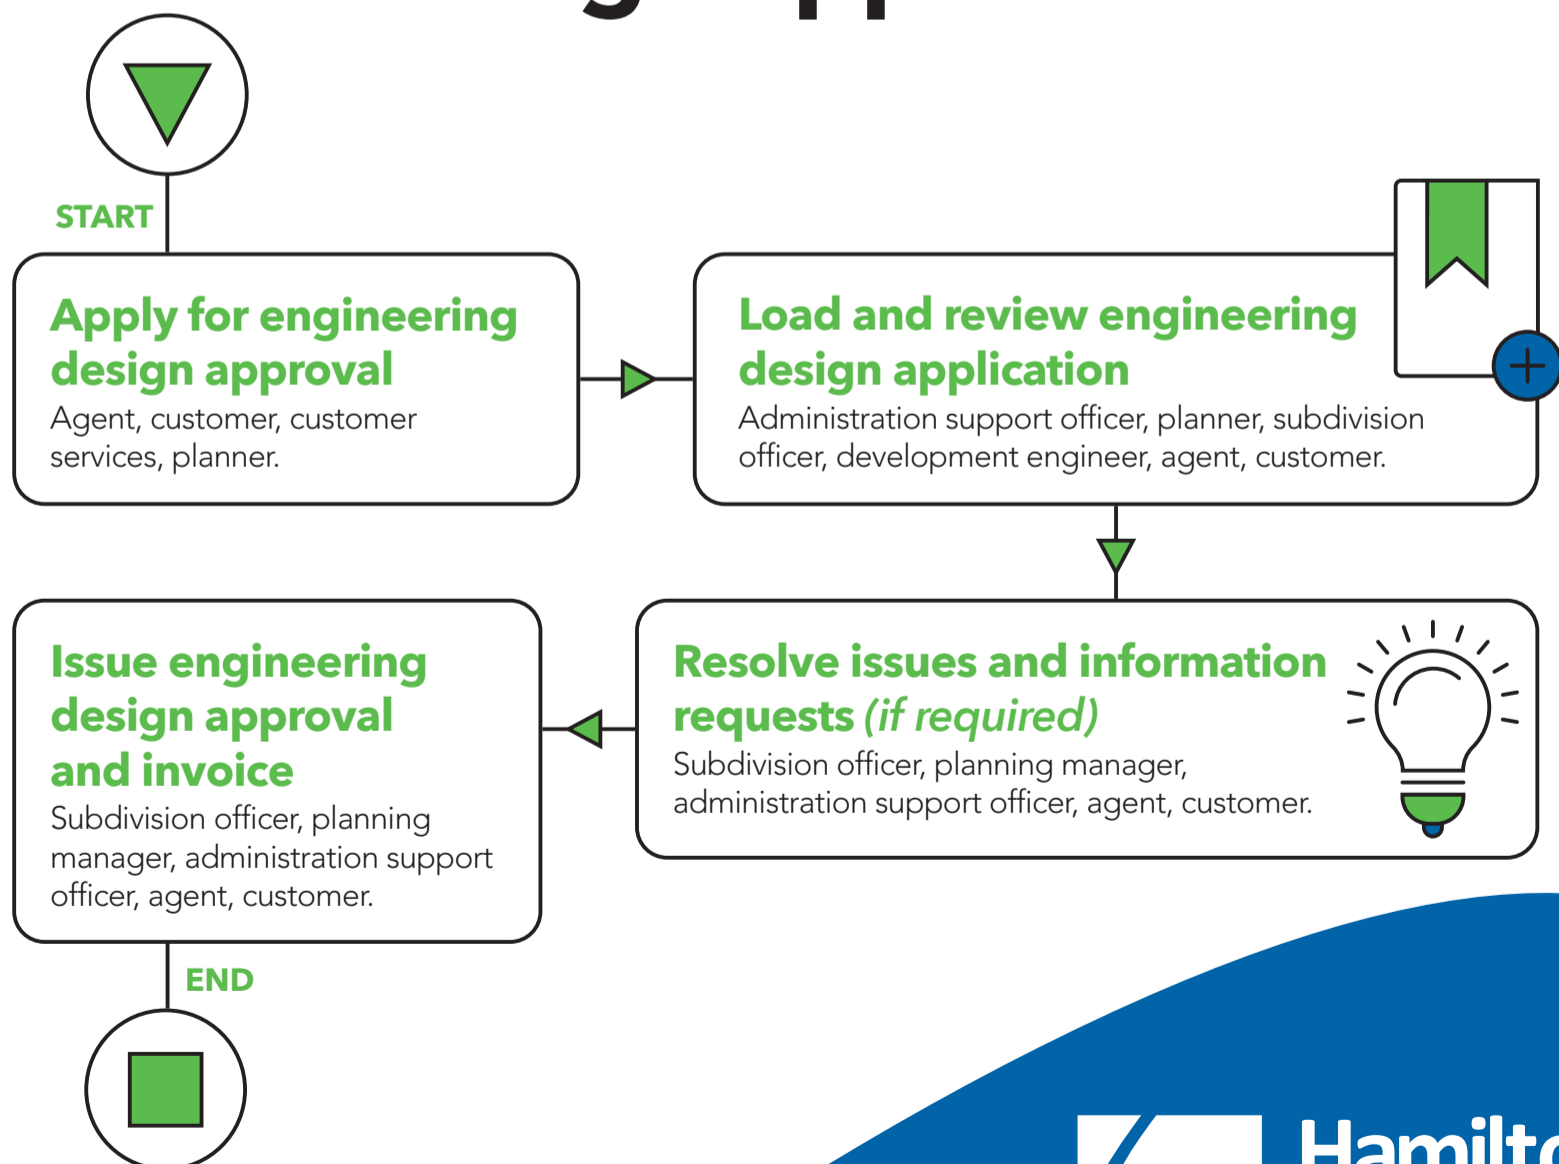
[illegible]

START

Apply for engineering design approval
Agent, customer, customer services, planner.

Load and review engineering design application
Administration support officer, planner, subdivision officer, development engineer, agent, customer.

Resolve issues and information requests *(if required)*
Subdivision officer, planning manager, administration support officer, agent, customer.

Issue engineering design approval and invoice
Subdivision officer, planning manager, administration support officer, agent, customer.

END

Hamilt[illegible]